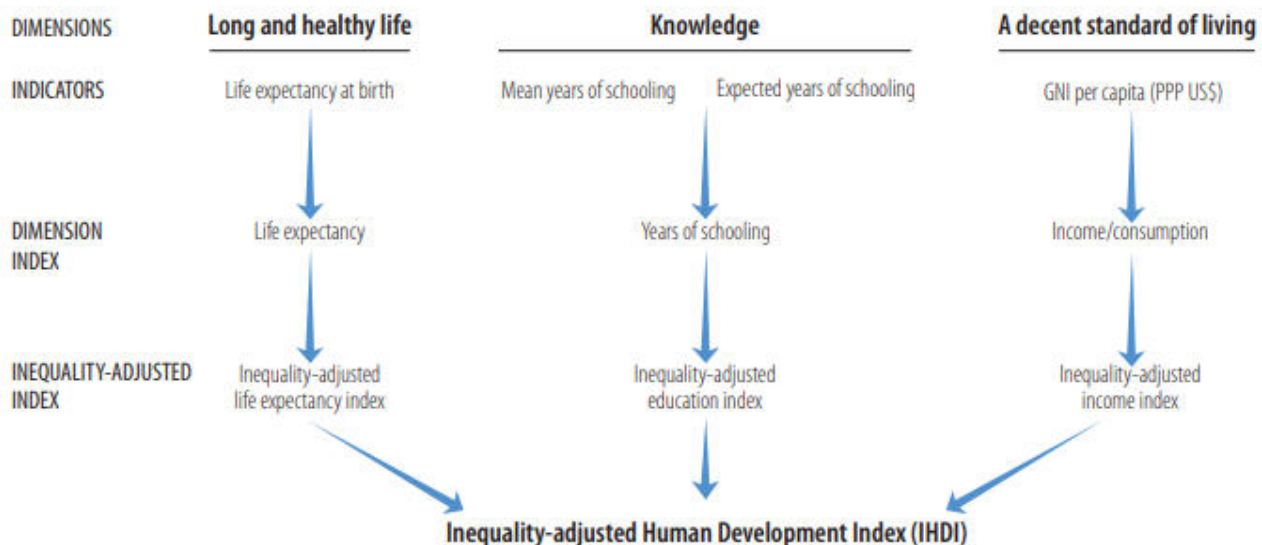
DIMENSIONS
Long and healthy life
Knowledge
A decent standard of living

INDICATORS
Life expectancy at birth
Mean years of schooling
Expected years of schooling
GNI per capita (PPP US$)

DIMENSION INDEX
Life expectancy
Years of schooling
Income/consumption

INEQUALITY-ADJUSTED INDEX
Inequality-adjusted life expectancy index
Inequality-adjusted education index
Inequality-adjusted income index

Inequality-adjusted Human Development Index (IHDI)